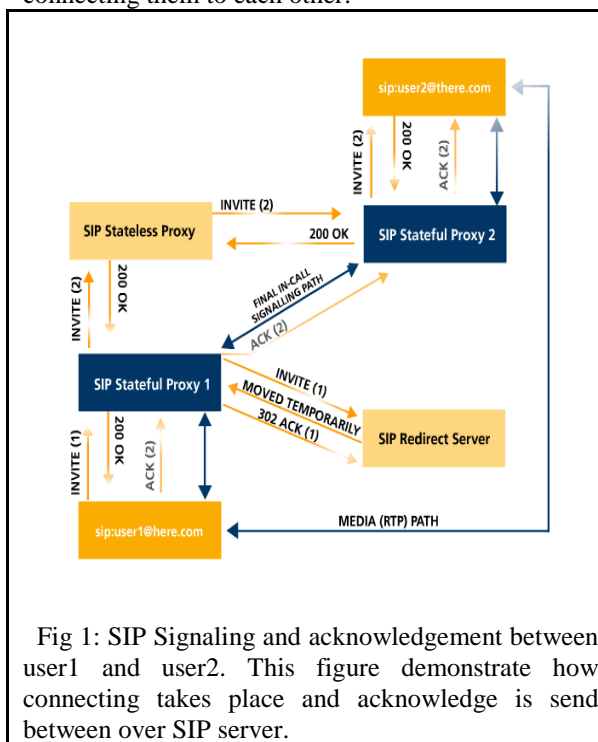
sip:user2@there.com

INVITE (2)

200 OK

ACK (2)

INVITE (2)

SIP Stateless Proxy

200 OK

SIP Stateful Proxy 2

INVITE (2)

200 OK

FINAL IN-CALL SIGNALLING PATH

ACK (2)

SIP Stateful Proxy 1

INVITE (1)

MOVED TEMPORARILY

302 ACK (1)

SIP Redirect Server

INVITE (1)

200 OK

ACK (2)

sip:user1@here.com

MEDIA (RTP) PATH

Fig 1: SIP Signaling and acknowledgement between user1 and user2. This figure demonstrate how connecting takes place and acknowledge is send between over SIP server.